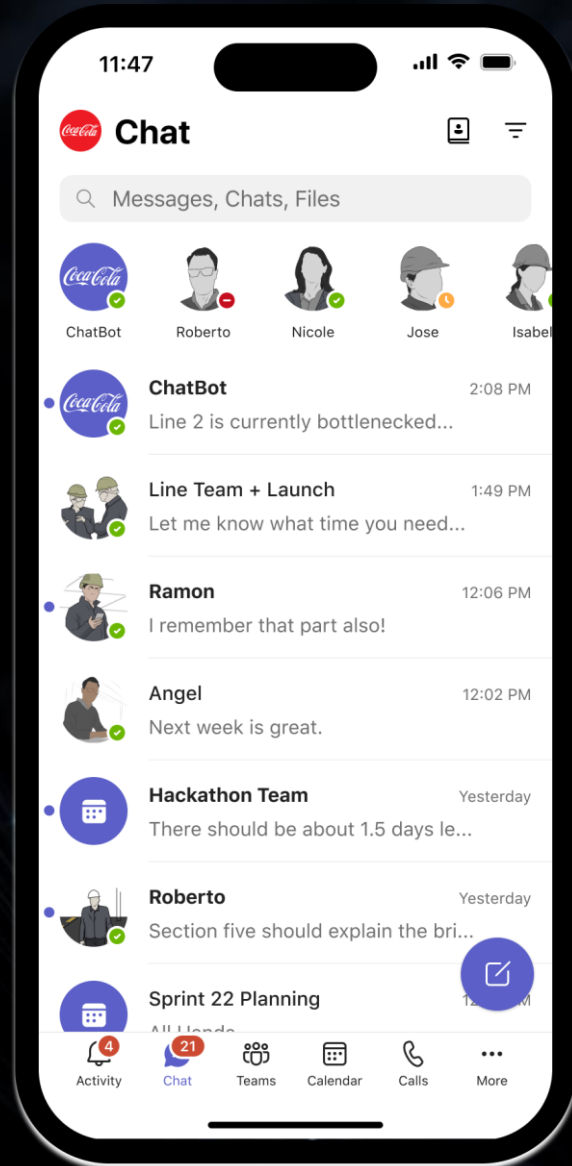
11:47

Chat

Messages, Chats, Files

ChatBot
Roberto
Nicole
Jose
Isabel

ChatBot 2:08 PM
Line 2 is currently bottlenecked...

Line Team + Launch 1:49 PM
Let me know what time you need...

Ramon 12:06 PM
I remember that part also!

Angel 12:02 PM
Next week is great.

Hackathon Team Yesterday
There should be about 1.5 days le...

Roberto Yesterday
Section five should explain the bri...

Sprint 22 Planning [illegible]
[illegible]

4
Activity
21
Chat
Teams
Calendar
Calls
More